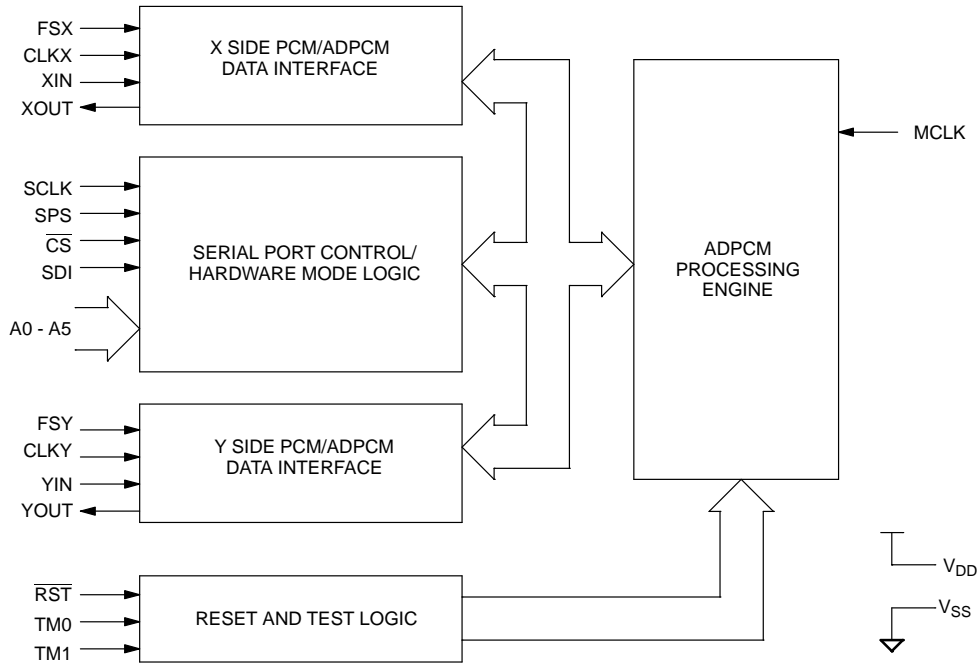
FSX
CLKX
XIN
XOUT

X SIDE PCM/ADPCM DATA INTERFACE

MCLK

SCLK
SPS
$\overline{CS}$
SDI

SERIAL PORT CONTROL/ HARDWARE MODE LOGIC

A0 - A5

ADPCM PROCESSING ENGINE

FSY
CLKY
YIN
YOUT

Y SIDE PCM/ADPCM DATA INTERFACE

$V_{DD}$

$\overline{RST}$
TM0
TM1

RESET AND TEST LOGIC

$V_{SS}$